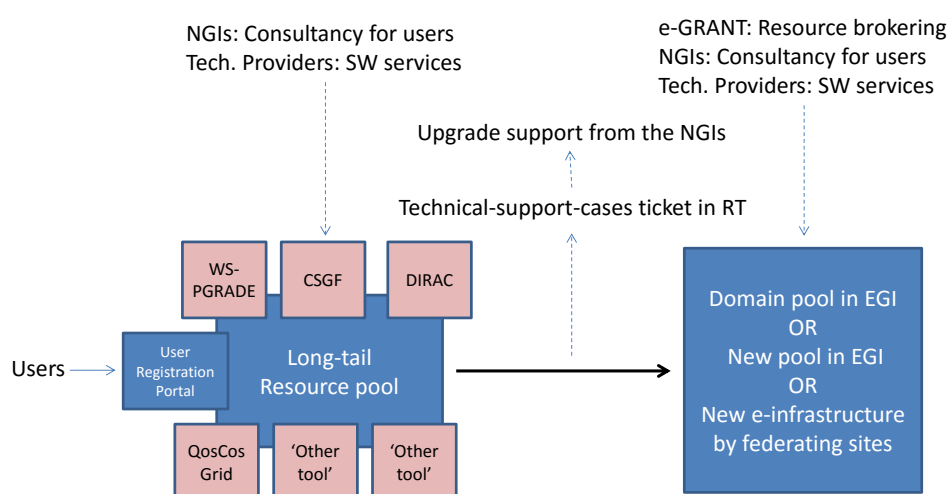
NGIs: Consultancy for users
Tech. Providers: SW services

e-GRANT: Resource brokering
NGIs: Consultancy for users
Tech. Providers: SW services

Upgrade support from the NGIs

Technical-support-cases ticket in RT

WS-PGRADE

CSGF

DIRAC

Users

User Registration Portal

Long-tail Resource pool

QosCos Grid

'Other tool'

'Other tool'

Domain pool in EGI
OR
New pool in EGI
OR
New e-infrastructure by federating sites